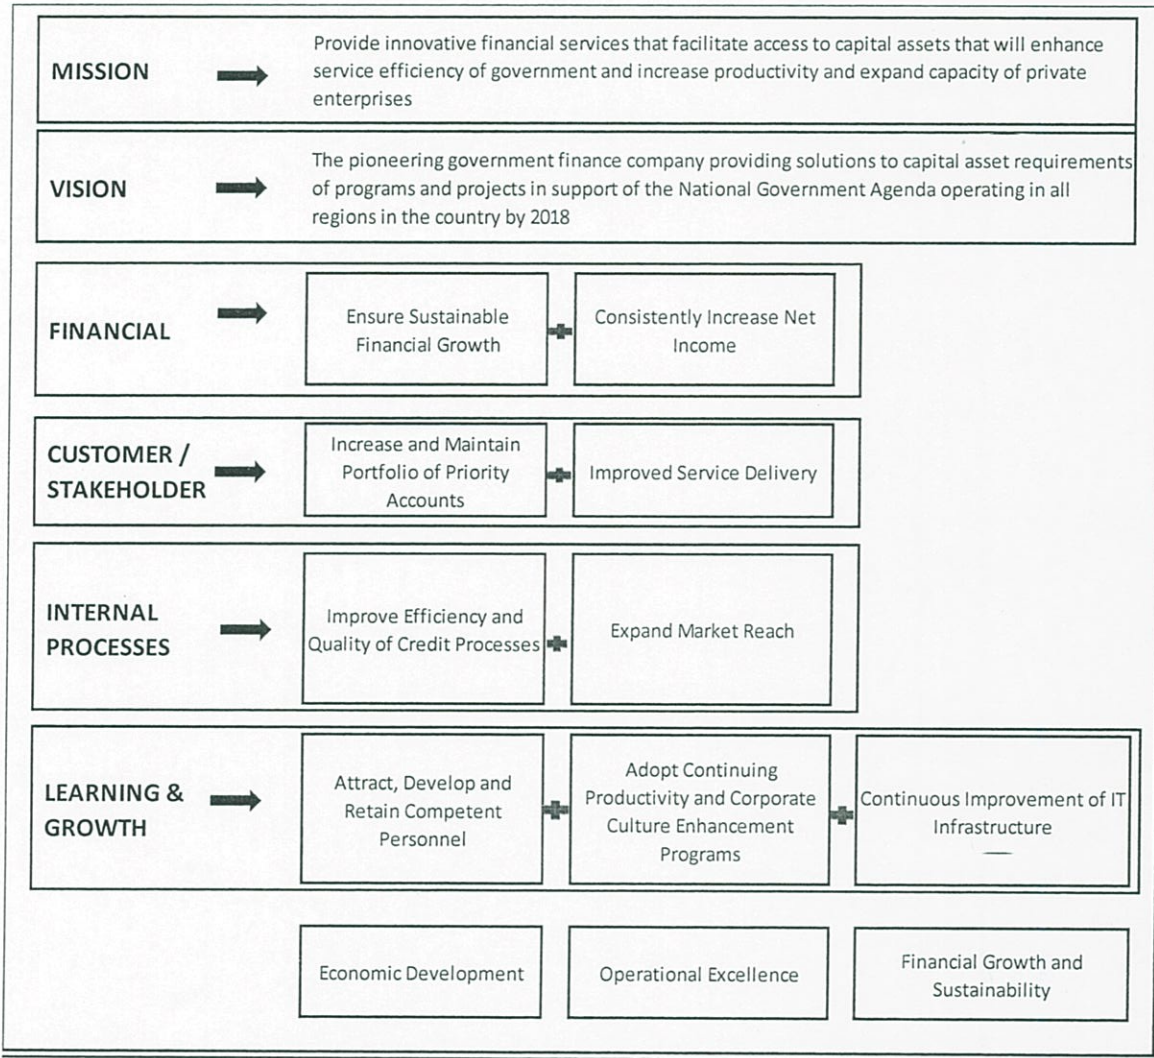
MISSION

Provide innovative financial services that facilitate access to capital assets that will enhance service efficiency of government and increase productivity and expand capacity of private enterprises

VISION

The pioneering government finance company providing solutions to capital asset requirements of programs and projects in support of the National Government Agenda operating in all regions in the country by 2018

FINANCIAL

Ensure Sustainable Financial Growth

Consistently Increase Net Income

CUSTOMER / STAKEHOLDER

Increase and Maintain Portfolio of Priority Accounts

Improved Service Delivery

INTERNAL PROCESSES

Improve Efficiency and Quality of Credit Processes

Expand Market Reach

LEARNING & GROWTH

Attract, Develop and Retain Competent Personnel

Adopt Continuing Productivity and Corporate Culture Enhancement Programs

Continuous Improvement of IT Infrastructure

Economic Development

Operational Excellence

Financial Growth and Sustainability